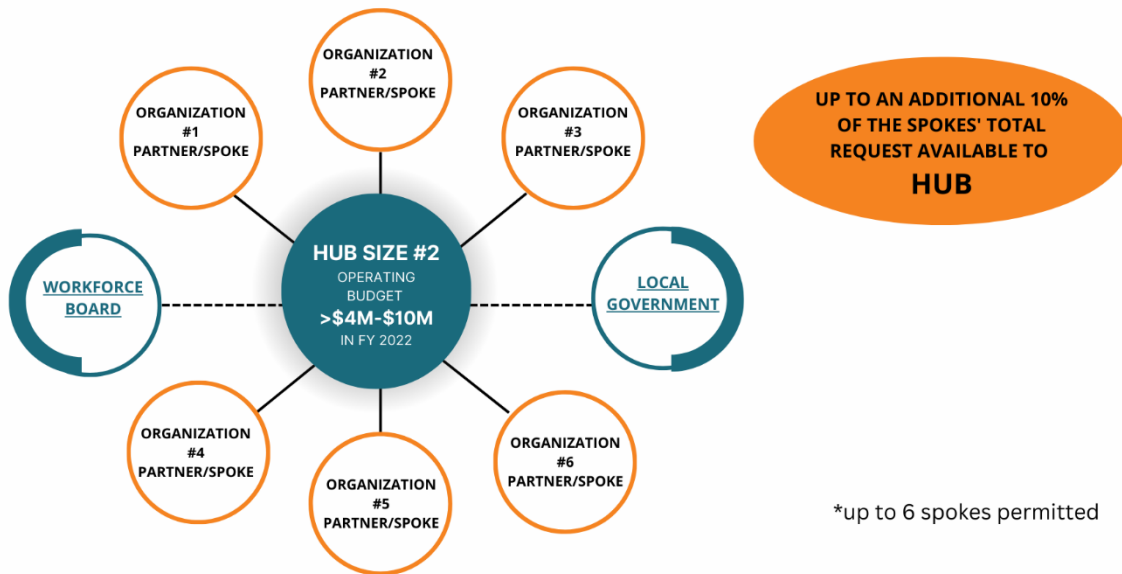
ORGANIZATION #2 PARTNER/SPOKE

ORGANIZATION #1 PARTNER/SPOKE

ORGANIZATION #3 PARTNER/SPOKE

UP TO AN ADDITIONAL 10% OF THE SPOKES' TOTAL REQUEST AVAILABLE TO HUB

WORKFORCE BOARD

HUB SIZE #2
OPERATING BUDGET
>$4M-$10M
IN FY 2022

LOCAL GOVERNMENT

ORGANIZATION #4 PARTNER/SPOKE

ORGANIZATION #6 PARTNER/SPOKE

ORGANIZATION #5 PARTNER/SPOKE

*up to 6 spokes permitted